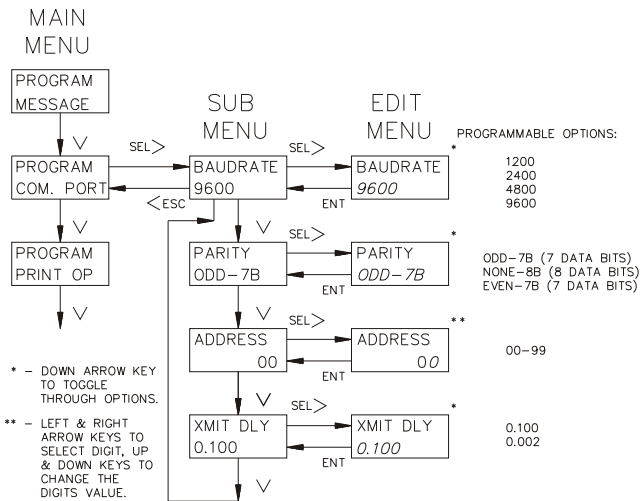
MAIN MENU

PROGRAM MESSAGE

V

PROGRAM COM. PORT

V

PROGRAM PRINT OP

V

SUB MENU

SEL>

BAUDRATE 9600

<ESC

V

PARITY ODD-7B

V

ADDRESS 00

V

XMIT DLY 0.100

V

EDIT MENU

SEL>

BAUDRATE 9600

ENT

SEL>

PARITY ODD-7B

ENT

SEL>

ADDRESS 00

ENT

SEL>

XMIT DLY 0.100

ENT

PROGRAMMABLE OPTIONS:

*

1200
2400
4800
9600

*

ODD-7B (7 DATA BITS)
NONE-8B (8 DATA BITS)
EVEN-7B (7 DATA BITS)

**

00-99

*

0.100
0.002

* - DOWN ARROW KEY TO TOGGLE THROUGH OPTIONS.

** - LEFT & RIGHT ARROW KEYS TO SELECT DIGIT, UP & DOWN KEYS TO CHANGE THE DIGITS VALUE.